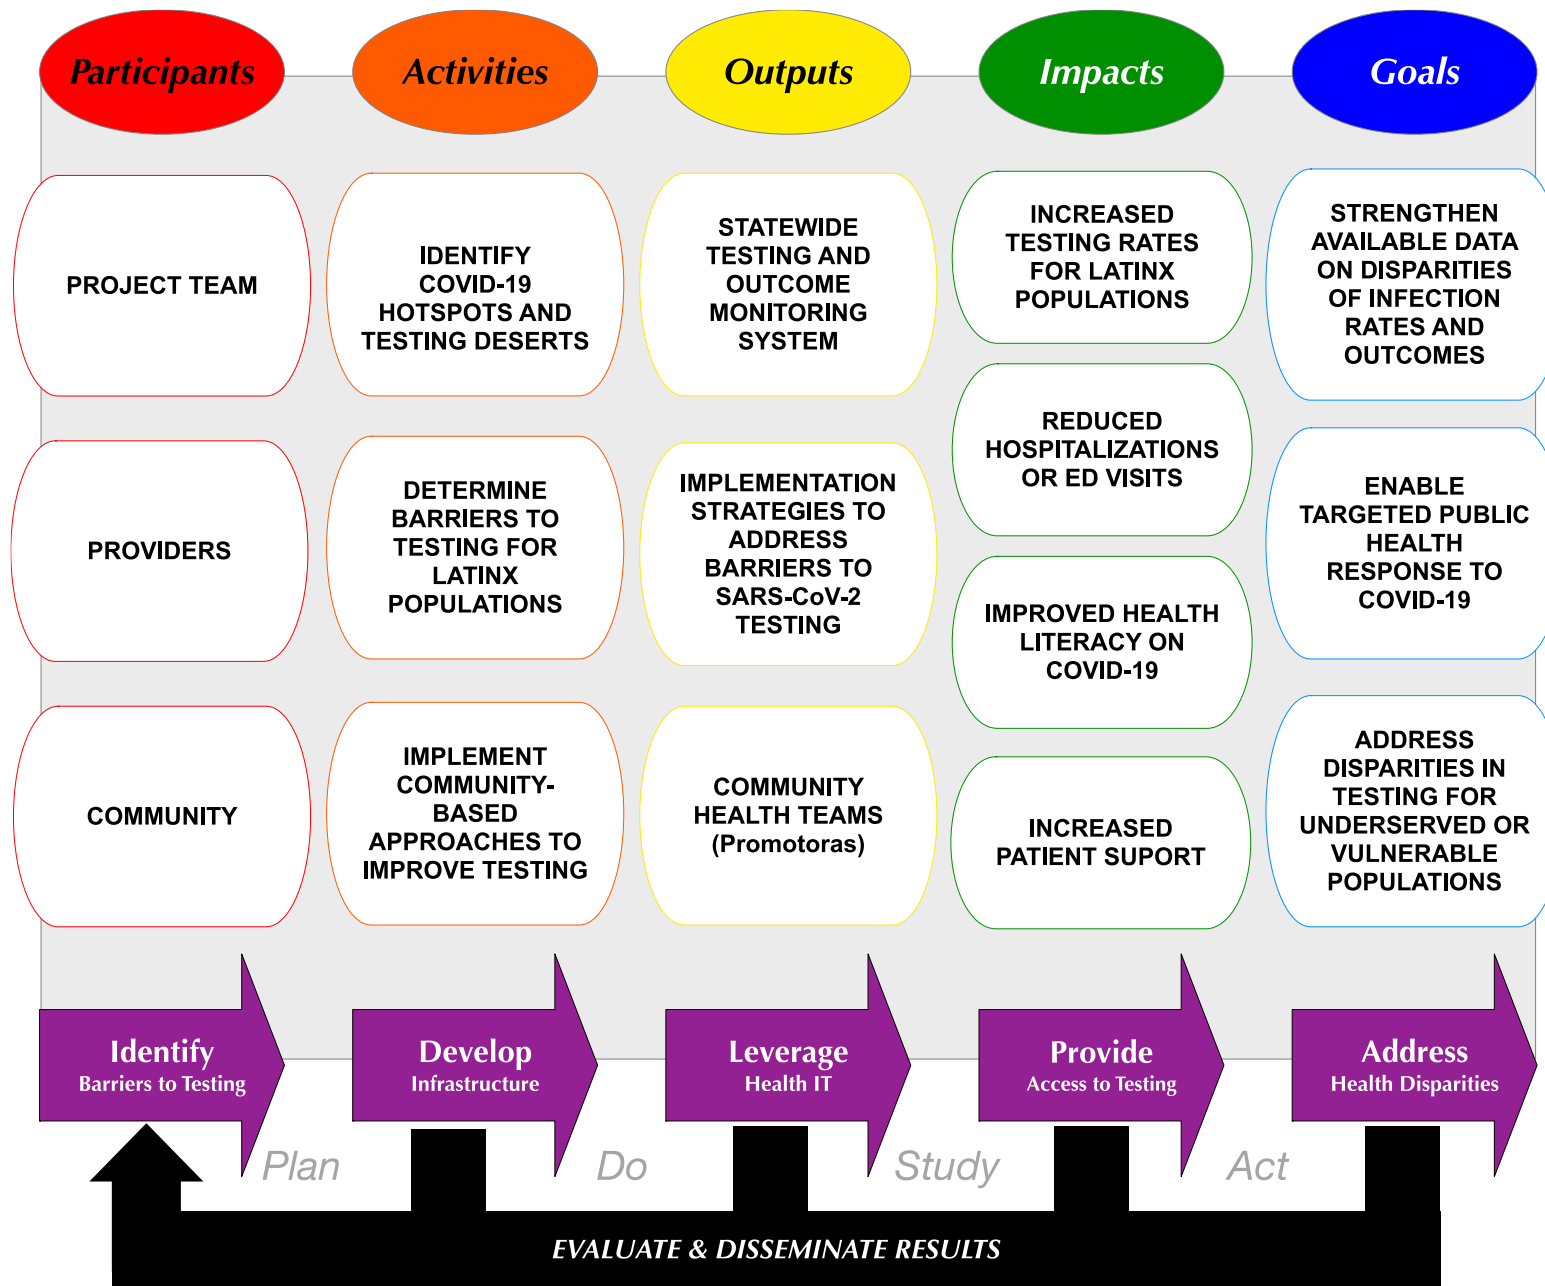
Participants

Activities

Outputs

Impacts

Goals

PROJECT TEAM

PROVIDERS

COMMUNITY

IDENTIFY COVID-19 HOTSPOTS AND TESTING DESERTS

DETERMINE BARRIERS TO TESTING FOR LATINX POPULATIONS

IMPLEMENT COMMUNITY-BASED APPROACHES TO IMPROVE TESTING

STATEWIDE TESTING AND OUTCOME MONITORING SYSTEM

IMPLEMENTATION STRATEGIES TO ADDRESS BARRIERS TO SARS-CoV-2 TESTING

COMMUNITY HEALTH TEAMS (Promotoras)

INCREASED TESTING RATES FOR LATINX POPULATIONS

REDUCED HOSPITALIZATIONS OR ED VISITS

IMPROVED HEALTH LITERACY ON COVID-19

INCREASED PATIENT SUPORT

STRENGTHEN AVAILABLE DATA ON DISPARITIES OF INFECTION RATES AND OUTCOMES

ENABLE TARGETED PUBLIC HEALTH RESPONSE TO COVID-19

ADDRESS DISPARITIES IN TESTING FOR UNDERSERVED OR VULNERABLE POPULATIONS

Identify Barriers to Testing

Develop Infrastructure

Leverage Health IT

Provide Access to Testing

Address Health Disparities

Plan

Do

Study

Act

EVALUATE & DISSEMINATE RESULTS